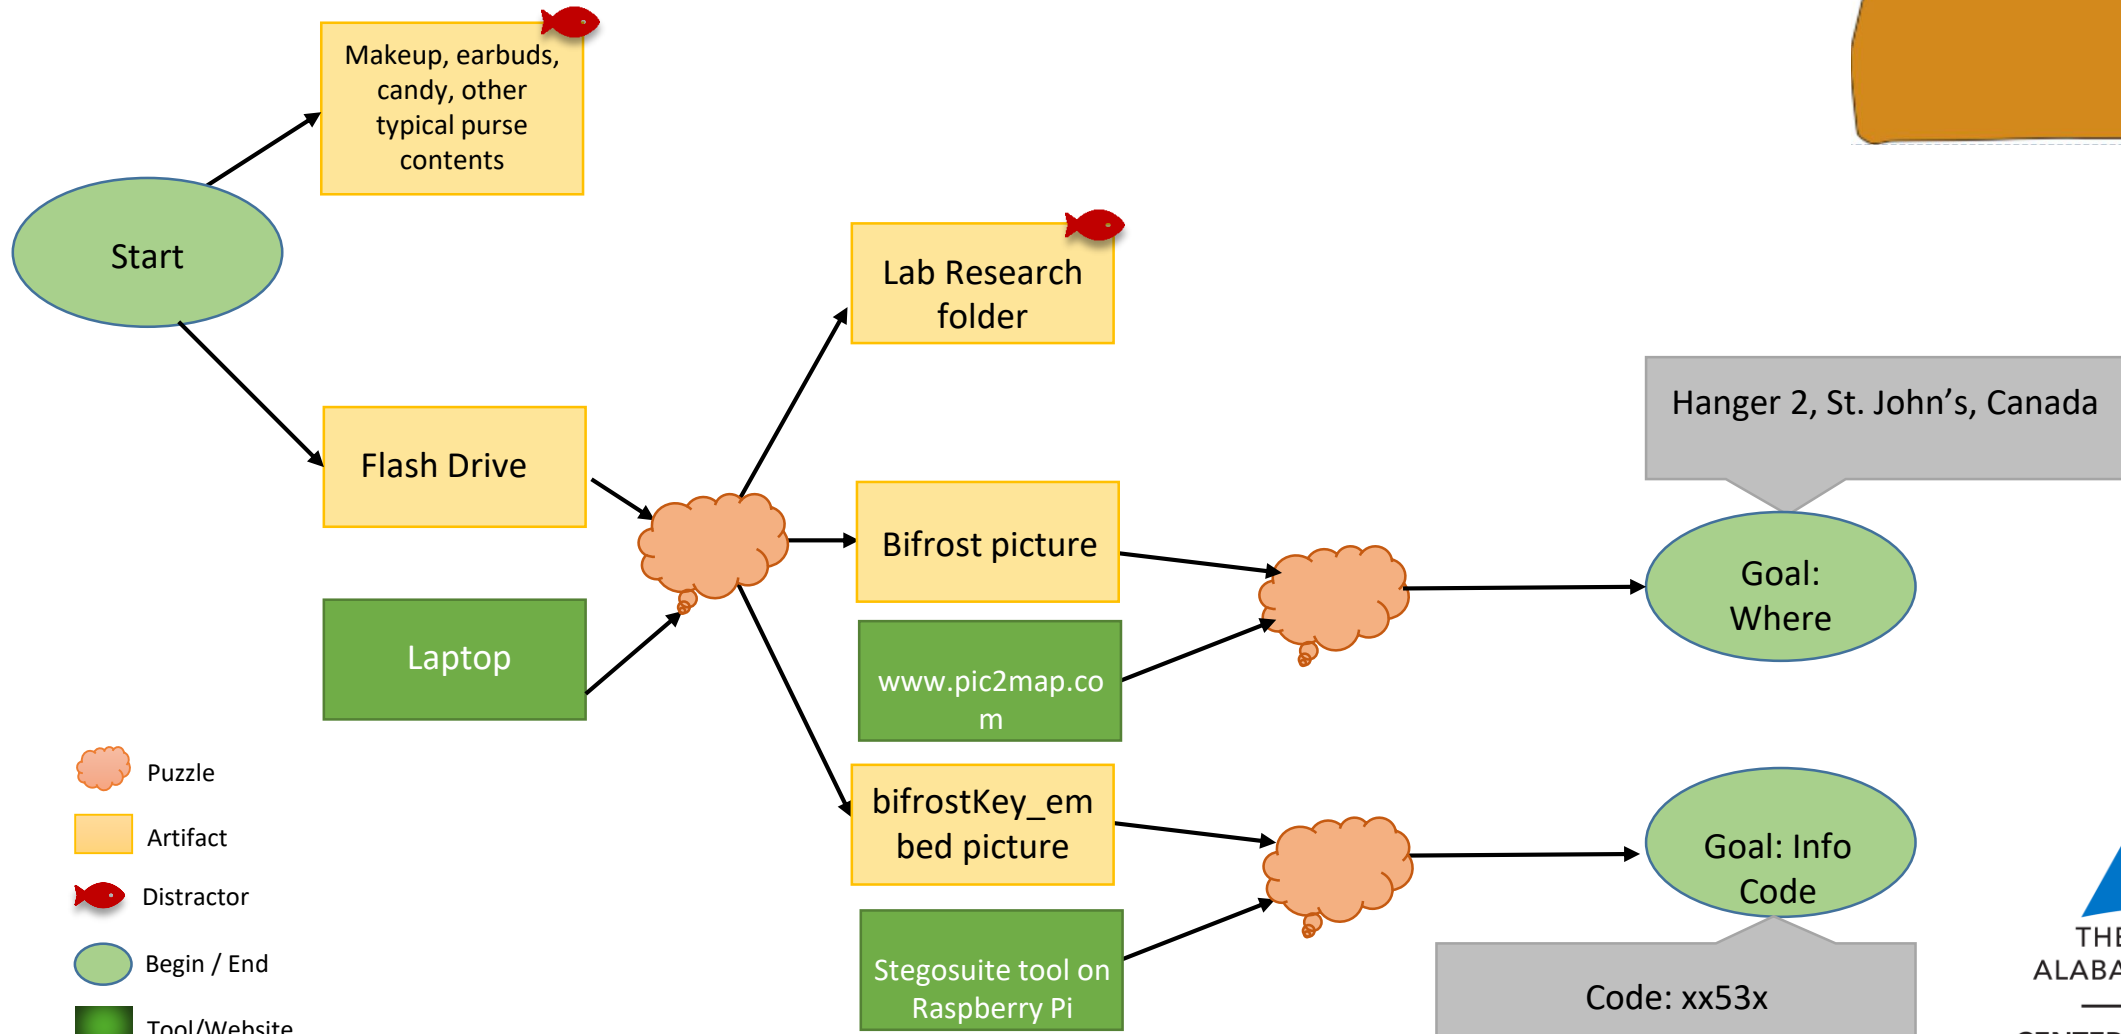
Makeup, earbuds, candy, other typical purse contents

Start

Lab Research folder

Flash Drive

Bifrost picture

Laptop

www.pic2map.com

bifrostKey_embed picture

Stegosuite tool on Raspberry Pi

Hanger 2, St. John’s, Canada

Goal: Where

Goal: Info Code

Code: xx53x

Puzzle

Artifact

Distractor

Begin / End

Tool/Website

THE
ALABA